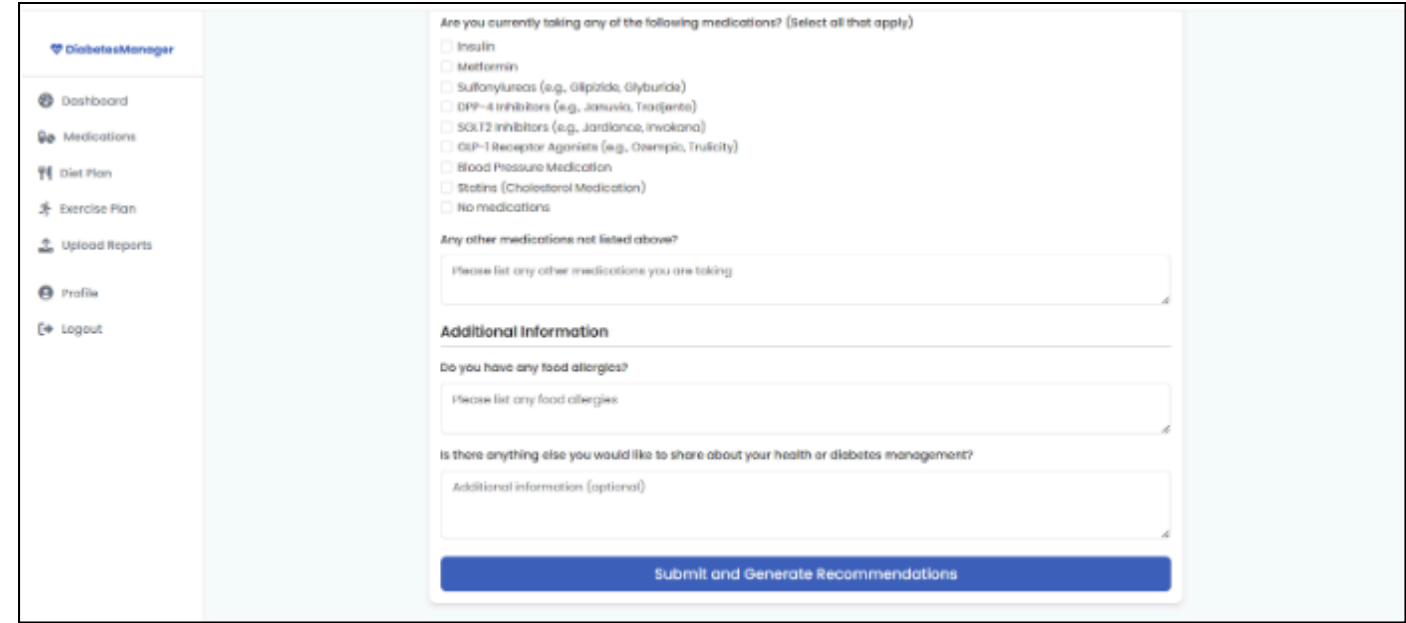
DiabetesManager

Dashboard

Medications

Diet Plan

Exercise Plan

Upload Reports

Profile

Logout

Are you currently taking any of the following medications? (Select all that apply)

Insulin

Metformin

Sulfonylureas (e.g., Glipizide, Glyburide)

DPP-4 Inhibitors (e.g., Januvia, Tradjenta)

SGLT2 Inhibitors (e.g., Jardiance, Invokana)

GLP-1 Receptor Agonists (e.g., Ozempic, Trulicity)

Blood Pressure Medication

Statins (Cholesterol Medication)

No medications

Any other medications not listed above?

Please list any other medications you are taking

Additional Information

Do you have any food allergies?

Please list any food allergies

Is there anything else you would like to share about your health or diabetes management?

Additional information (optional)

Submit and Generate Recommendations